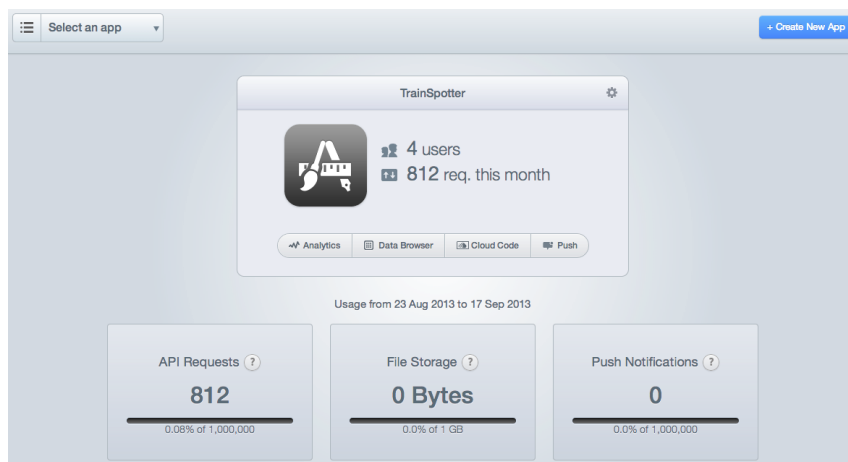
Select an app

+ Create New App

TrainSpotter

4 users

812 req. this month

Analytics | Data Browser | Cloud Code | Push

Usage from 23 Aug 2013 to 17 Sep 2013

API Requests ?

812

0.08% of 1,000,000

File Storage ?

0 Bytes

0.0% of 1 GB

Push Notifications ?

0

0.0% of 1,000,000